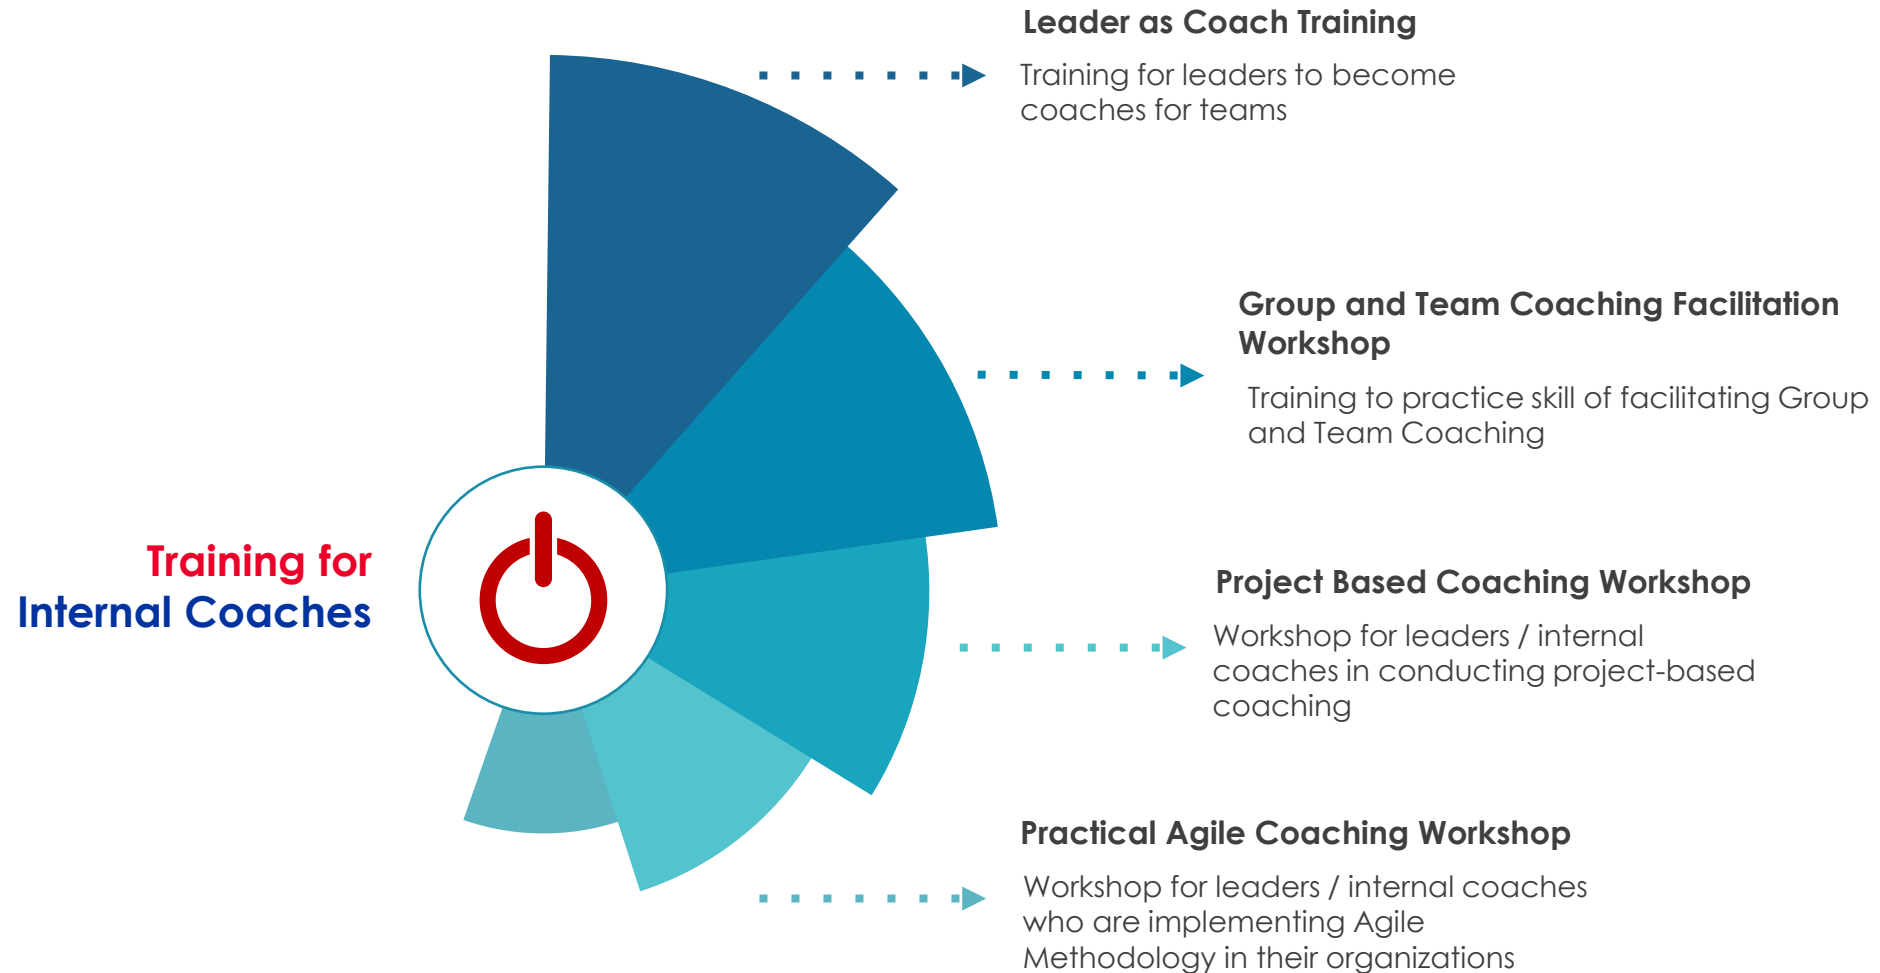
Training for
Internal Coaches

Leader as Coach Training

Training for leaders to become coaches for teams

Group and Team Coaching Facilitation Workshop

Training to practice skill of facilitating Group and Team Coaching

Project Based Coaching Workshop

Workshop for leaders / internal coaches in conducting project-based coaching

Practical Agile Coaching Workshop

Workshop for leaders / internal coaches who are implementing Agile Methodology in their organizations